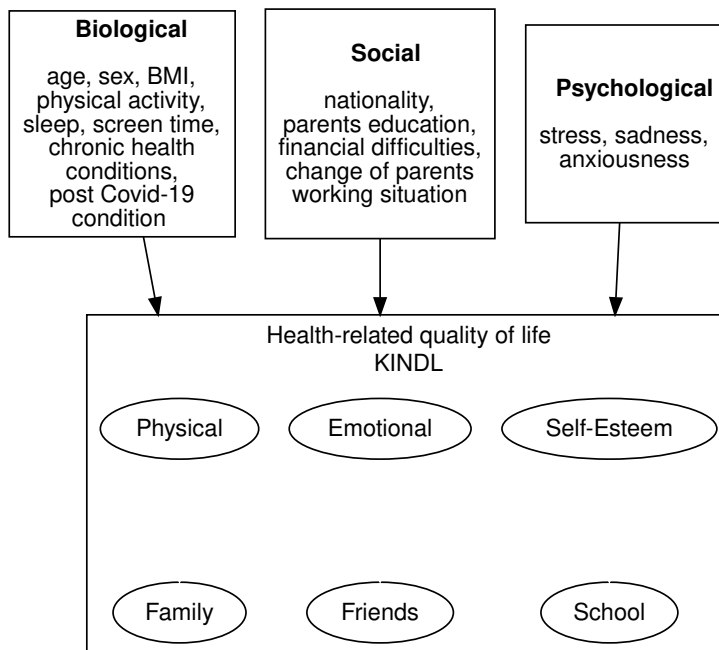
**Biological**

age, sex, BMI, physical activity, sleep, screen time, chronic health conditions, post Covid-19 condition

**Social**

nationality, parents education, financial difficulties, change of parents working situation

**Psychological**

stress, sadness, anxiousness

Health-related quality of life
KINDL

Physical

Emotional

Self-Esteem

Family

Friends

School